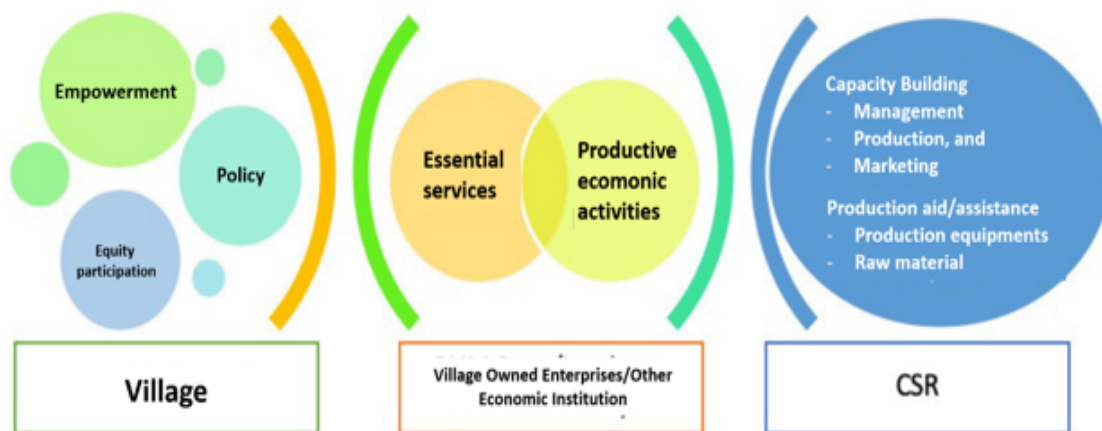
Empowerment

Policy

Equity participation

Village

Essential services

Productive ecomonic activities

Village Owned Enterprises/Other Economic Institution

Capacity Building
- Management
- Production, and
- Marketing

Production aid/assistance
- Production equipments
- Raw material

CSR